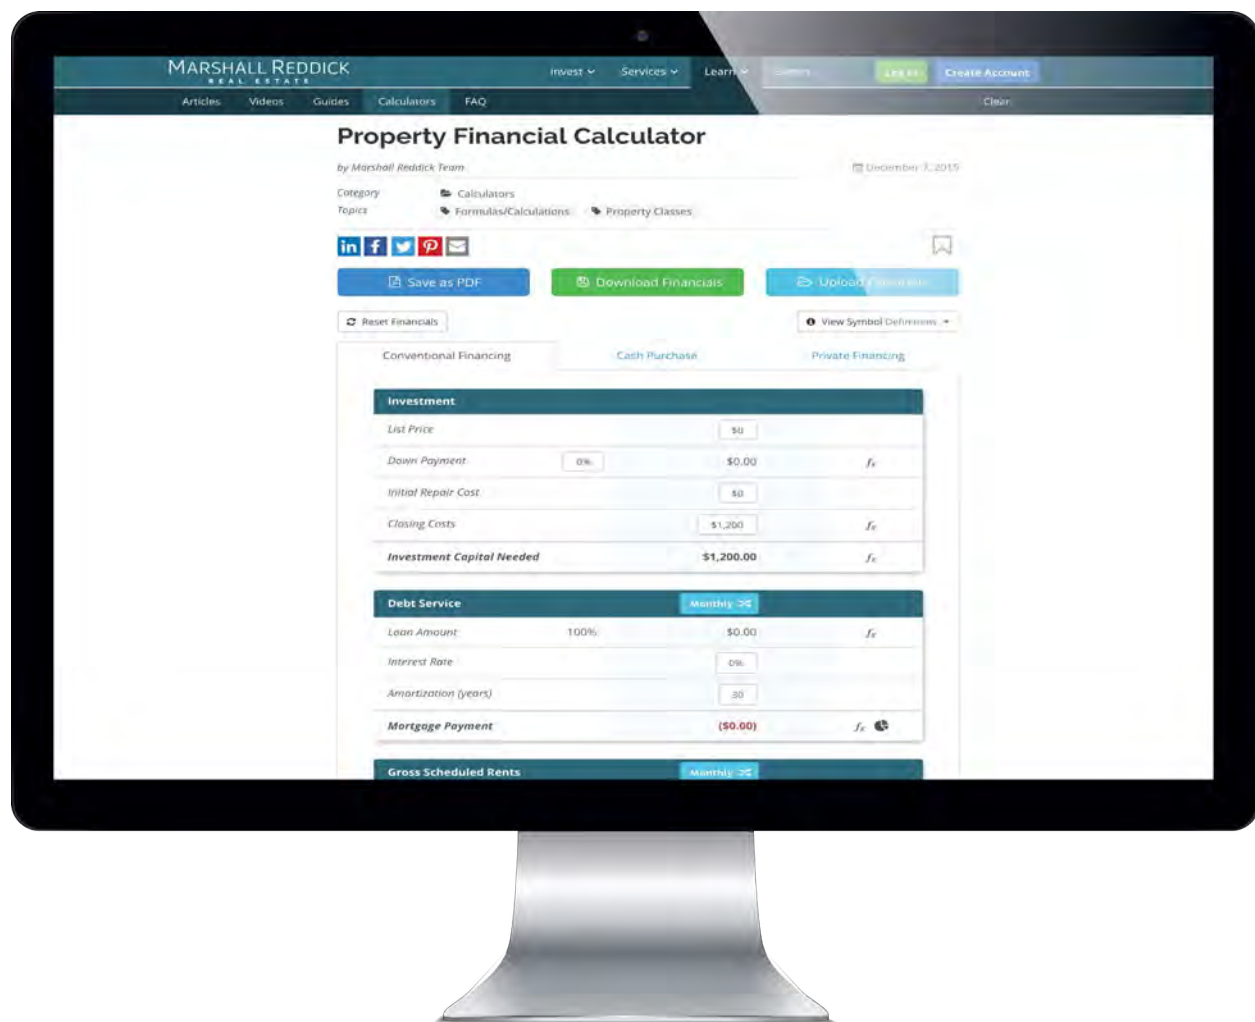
MARSHALL REDDICK
REAL ESTATE

Invest Services Learn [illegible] Log In Create Account

Articles Videos Guides Calculators FAQ Clear

Property Financial Calculator

by Marshall Reddick Team December 7, 2015

Category Calculators
Topics Formulas/Calculations Property Classes

Save as PDF
Download Financials
Upload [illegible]

Reset Financials
View Symbol Definitions

Conventional Financing Cash Purchase Private Financing

Investment
List Price $0
Down Payment 0% $0.00 $f_x$
Initial Repair Cost $0
Closing Costs $1,200 $f_x$
Investment Capital Needed $1,200.00 $f_x$

Debt Service Monthly
Loan Amount 100% $0.00 $f_x$
Interest Rate 0%
Amortization (years) 30
Mortgage Payment ($0.00) $f_x$

Gross Scheduled Rents Monthly